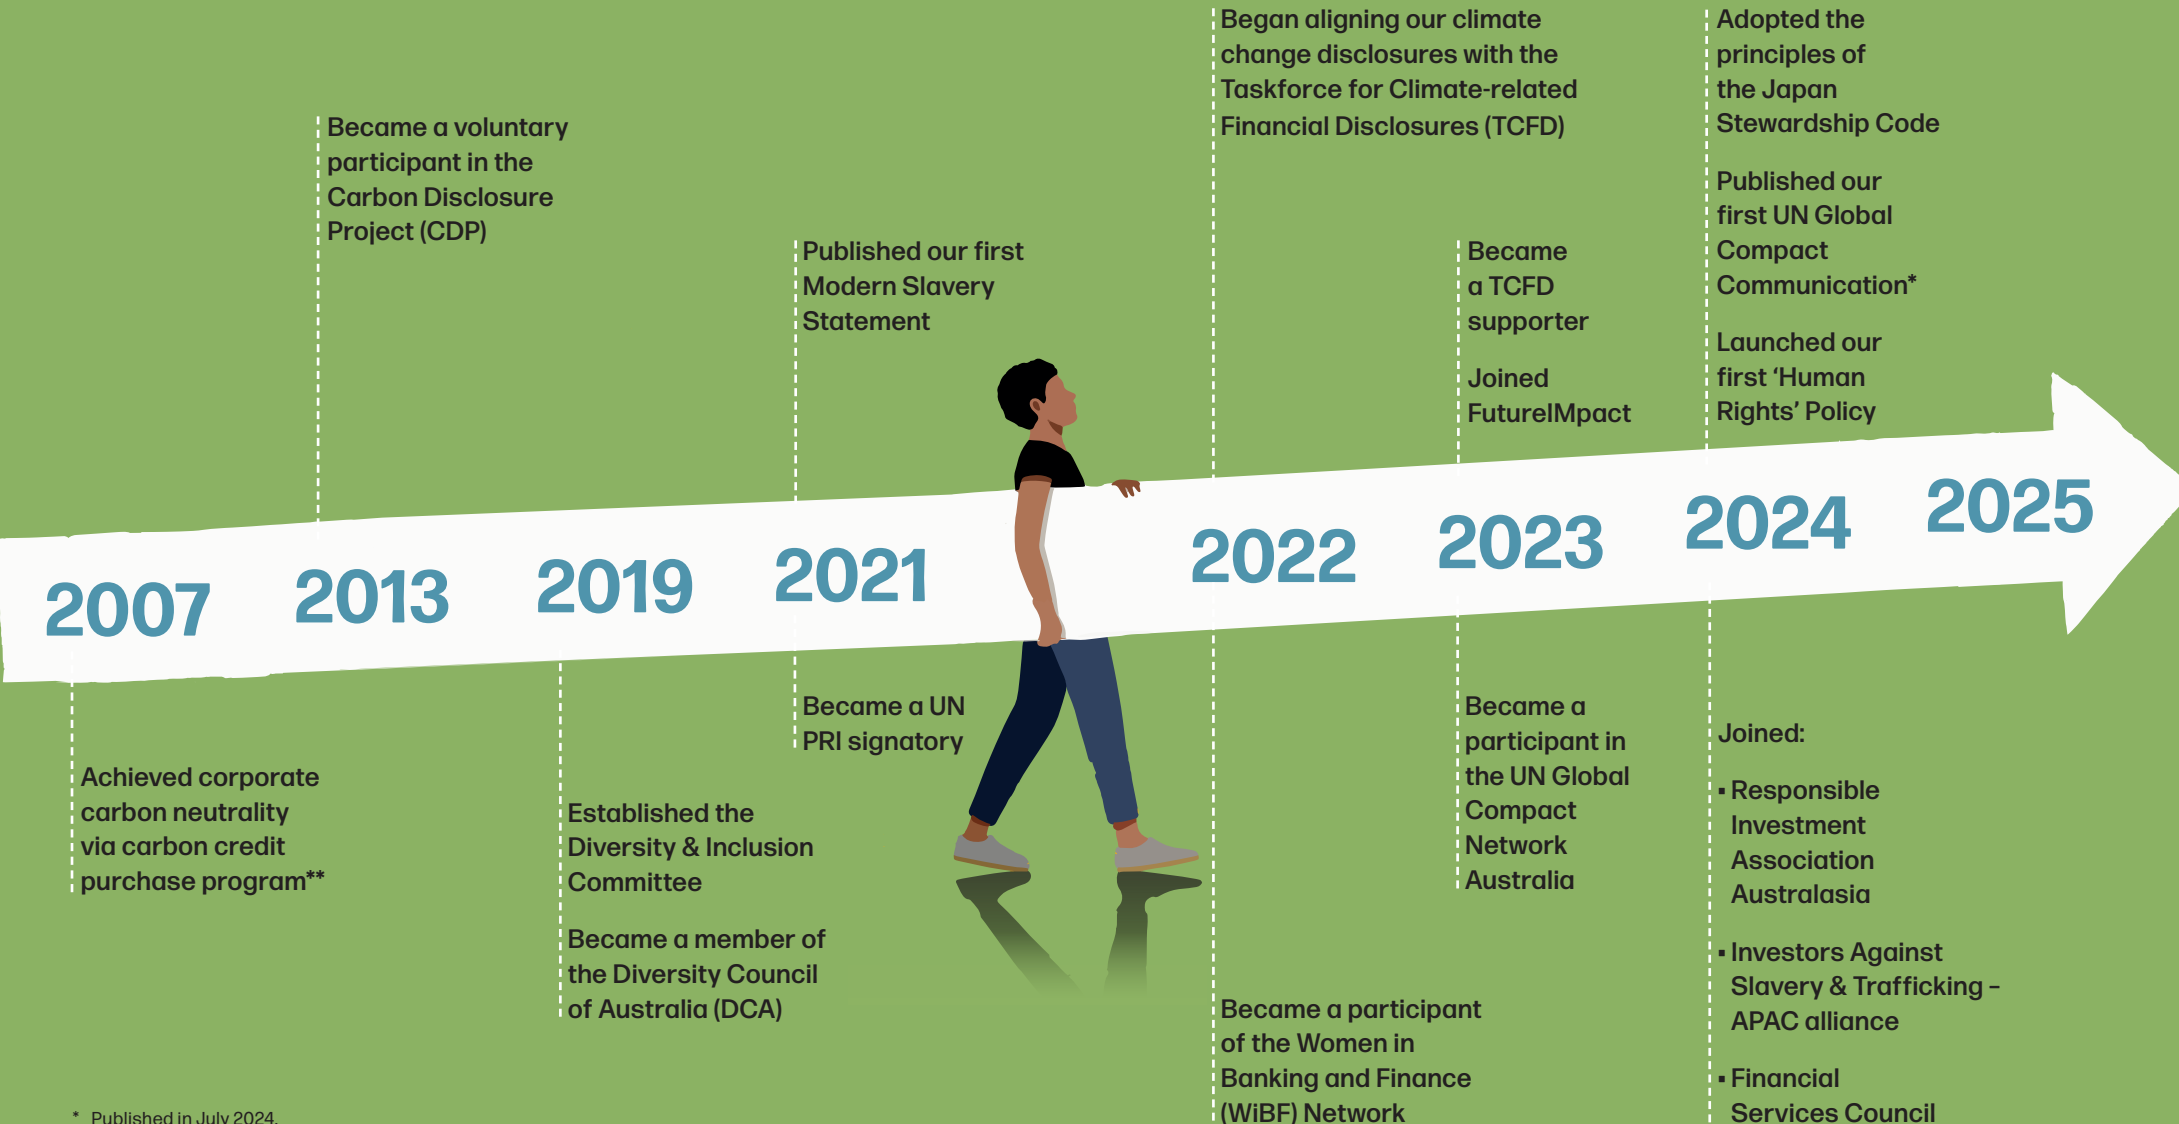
2007

Achieved corporate carbon neutrality via carbon credit purchase program**

2013

Became a voluntary participant in the Carbon Disclosure Project (CDP)

2019

Established the Diversity & Inclusion Committee

Became a member of the Diversity Council of Australia (DCA)

2021

Published our first Modern Slavery Statement

Became a UN PRI signatory

2022

Began aligning our climate change disclosures with the Taskforce for Climate-related Financial Disclosures (TCFD)

Became a participant of the Women in Banking and Finance (WiBF) Network

2023

Became a TCFD supporter

Joined FutureIMpact

Became a participant in the UN Global Compact Network Australia

2024

Adopted the principles of the Japan Stewardship Code

Published our first UN Global Compact Communication*

Launched our first 'Human Rights' Policy

Joined:

▪ Responsible Investment Association Australasia

▪ Investors Against Slavery & Trafficking – APAC alliance

▪ Financial Services Council

2025

* Published in July 2024.